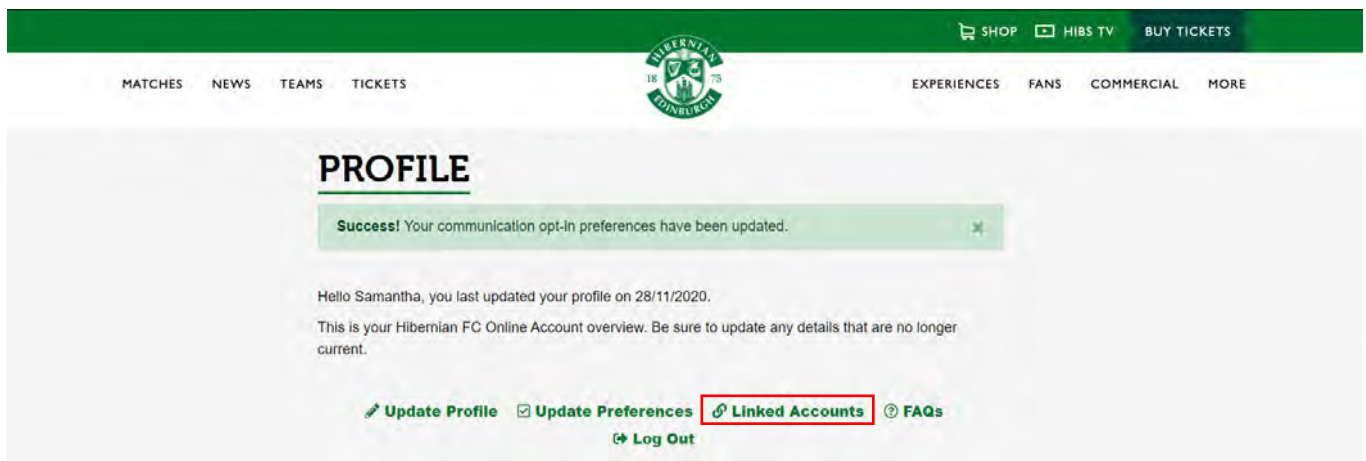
SHOP HIBS TV BUY TICKETS

MATCHES NEWS TEAMS TICKETS

HIBERNIAN 18 75 EDINBURGH

EXPERIENCES FANS COMMERCIAL MORE

PROFILE

**Success!** Your communication opt-in preferences have been updated.

Hello Samantha, you last updated your profile on 28/11/2020.

This is your Hibernian FC Online Account overview. Be sure to update any details that are no longer current.

Update Profile Update Preferences Linked Accounts FAQs
Log Out